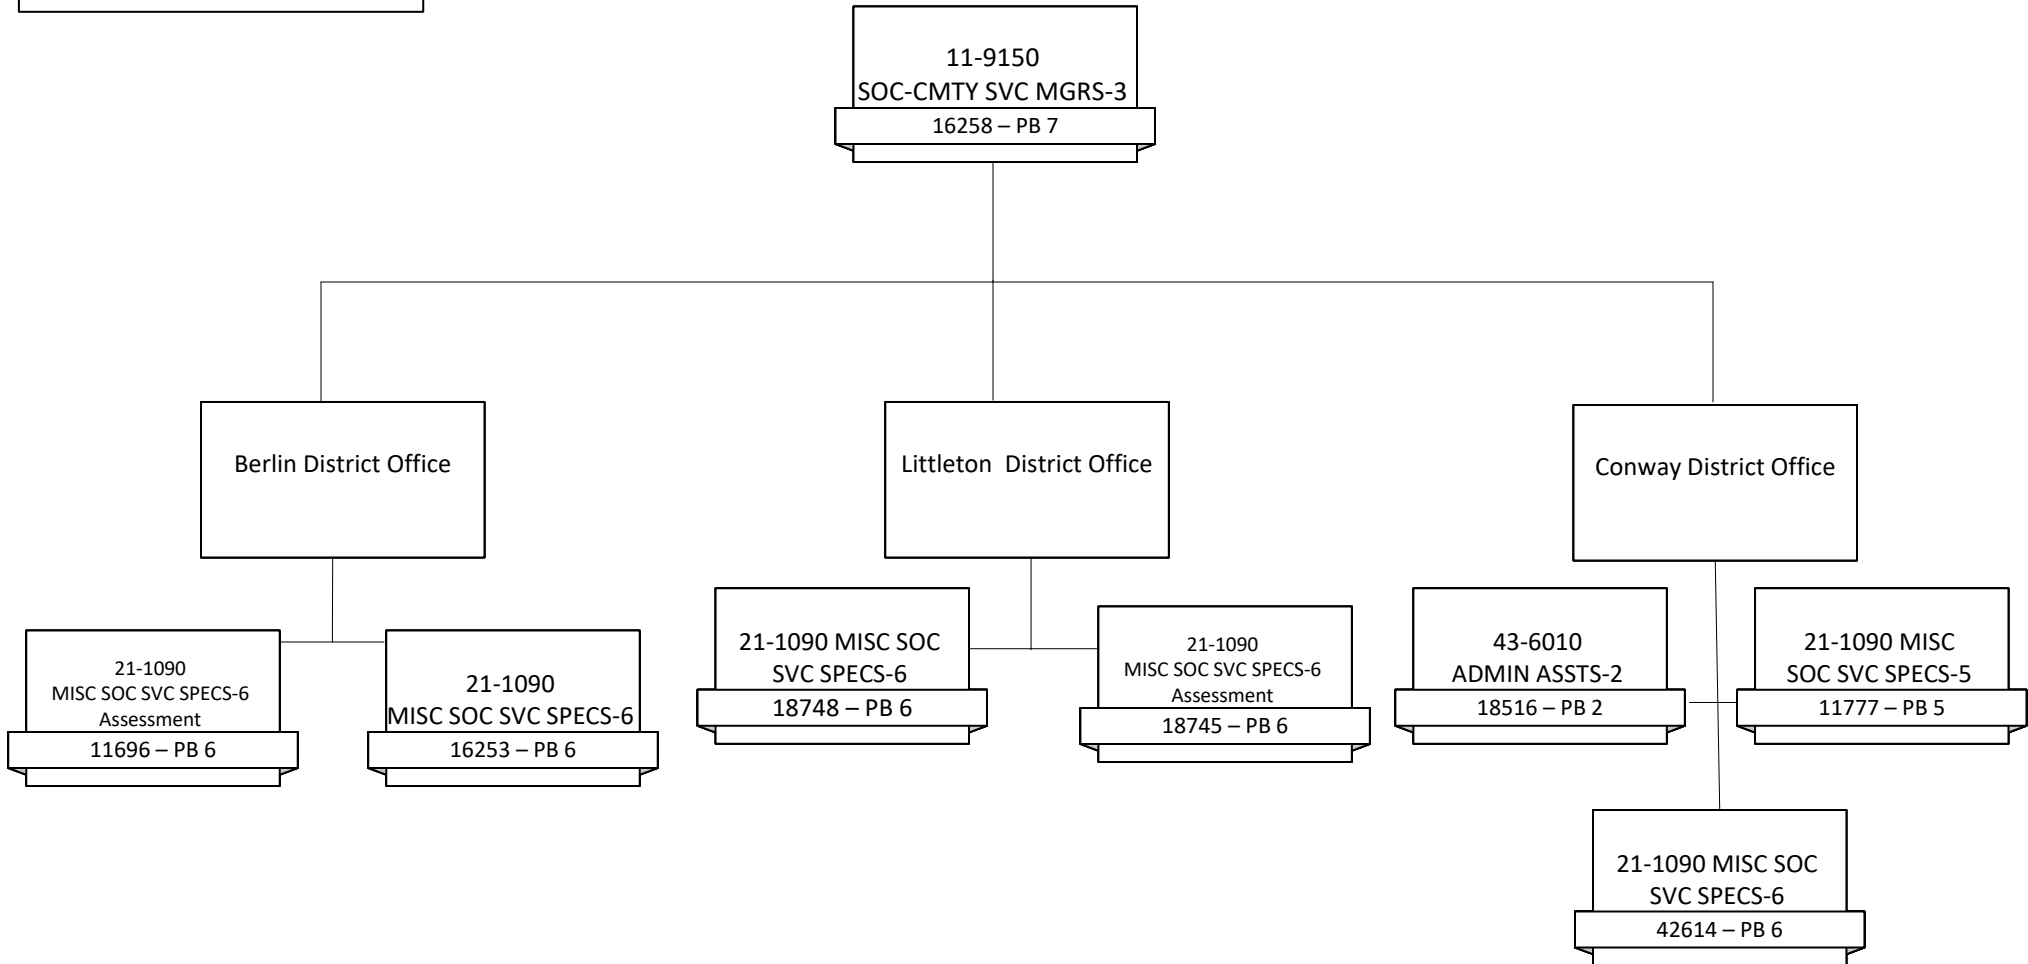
11-9150
SOC-CMTY SVC MGRS-3
16258 – PB 7

Berlin District Office

Littleton District Office

Conway District Office

21-1090
MISC SOC SVC SPECS-6
Assessment
11696 – PB 6

21-1090
MISC SOC SVC SPECS-6
16253 – PB 6

21-1090 MISC SOC SVC SPECS-6
18748 – PB 6

21-1090
MISC SOC SVC SPECS-6
Assessment
18745 – PB 6

43-6010
ADMIN ASSTS-2
18516 – PB 2

21-1090 MISC SOC SVC SPECS-5
11777 – PB 5

21-1090 MISC SOC SVC SPECS-6
42614 – PB 6